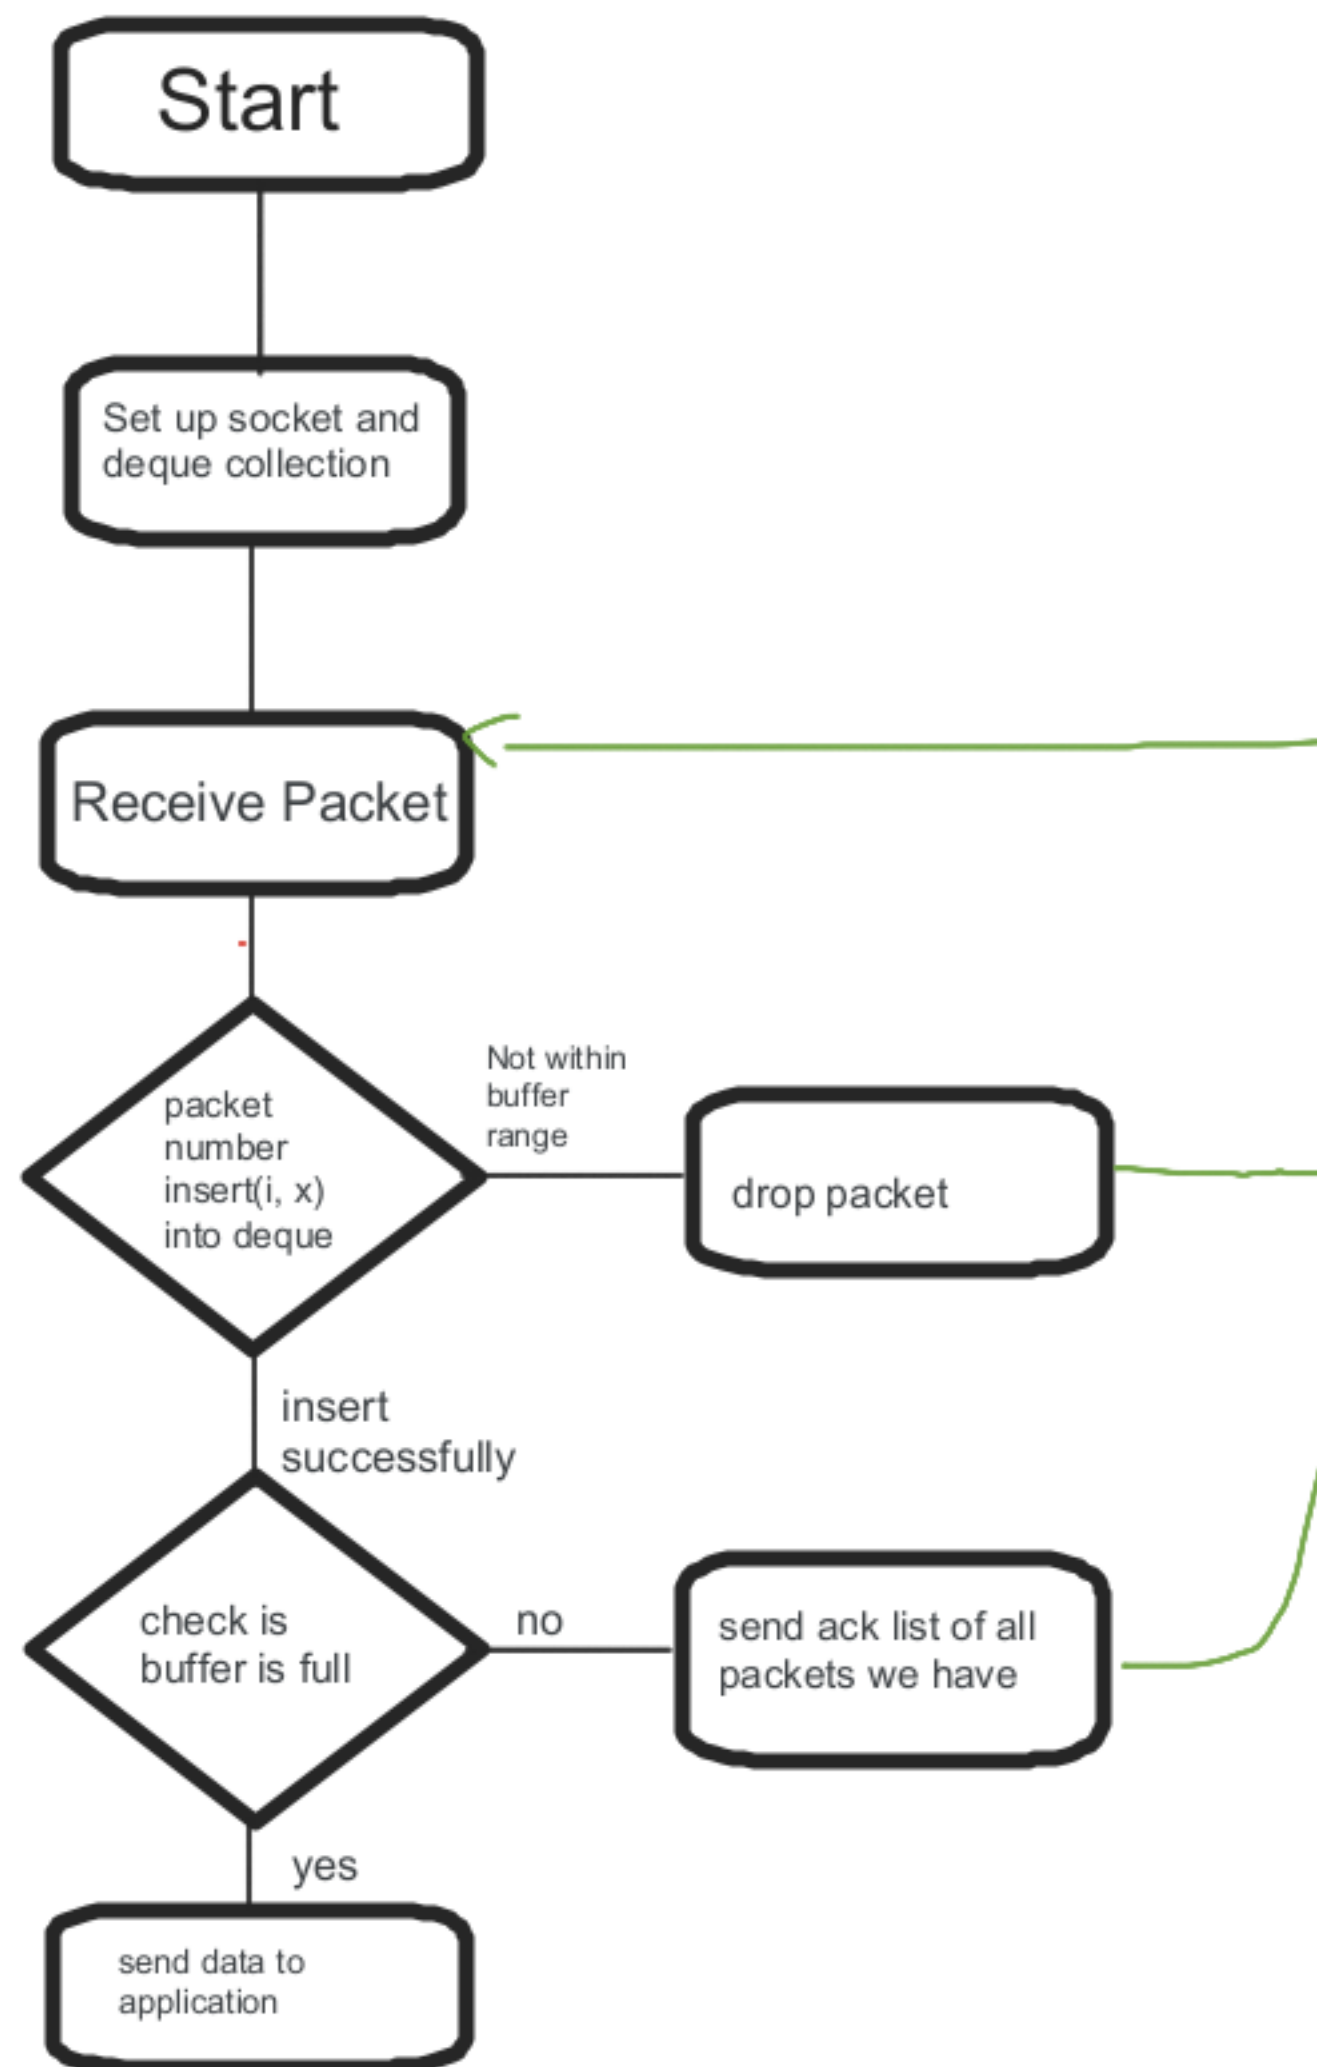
Start

Set up socket and deque collection

Receive Packet

packet number insert(i, x) into deque

Not within buffer range

drop packet

insert successfully

check is buffer is full

no

send ack list of all packets we have

yes

send data to application